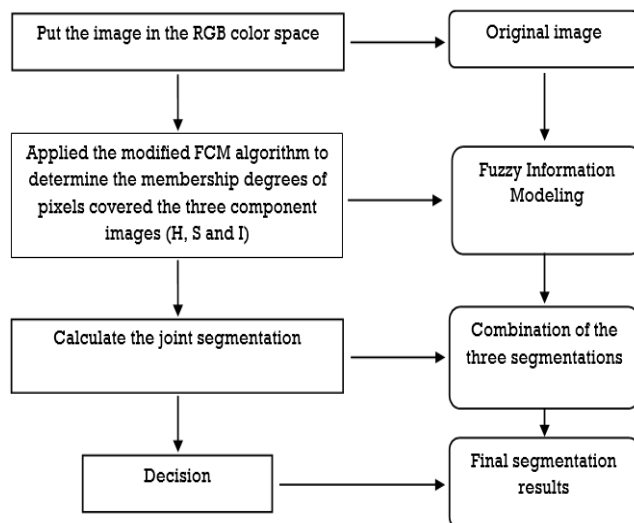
Put the image in the RGB color space

Original image

Applied the modified FCM algorithm to determine the membership degrees of pixels covered the three component images (H, S and I)

Fuzzy Information Modeling

Calculate the joint segmentation

Combination of the three segmentations

Decision

Final segmentation results